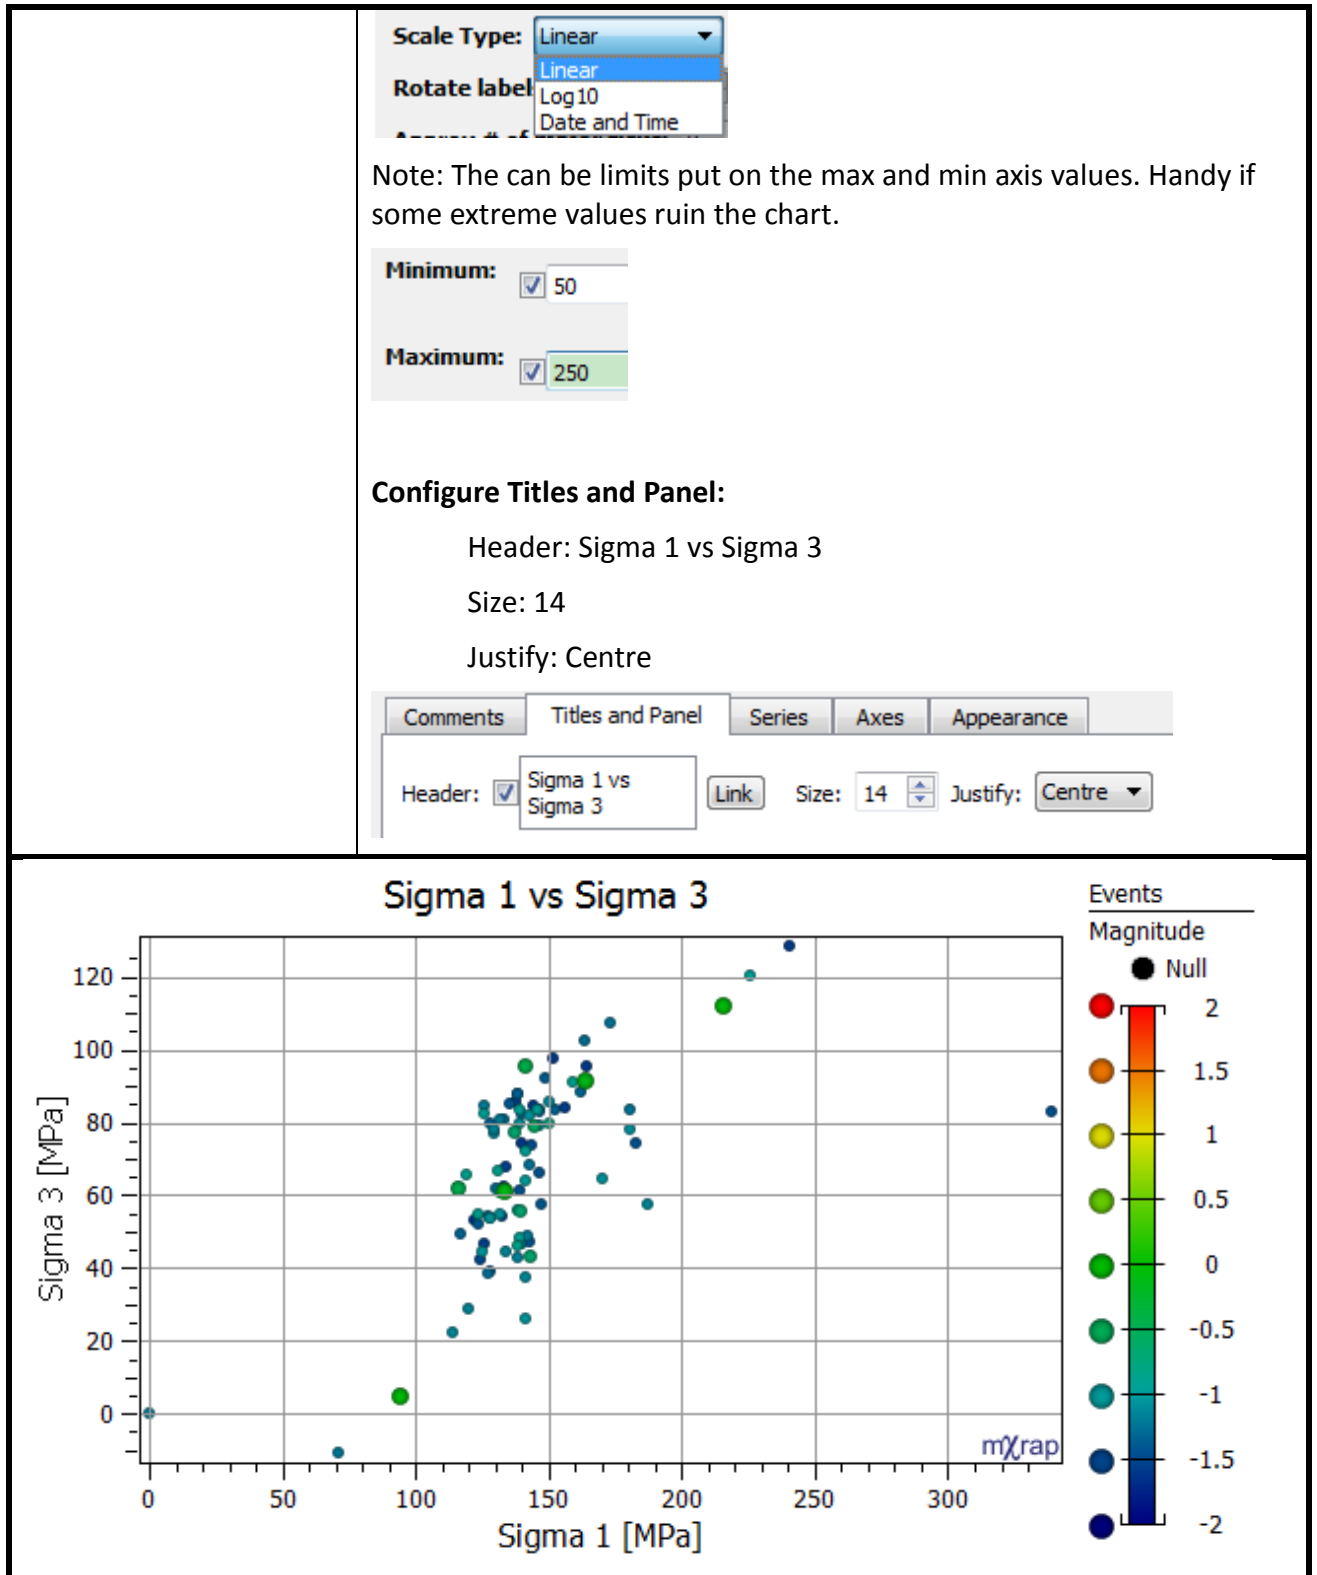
Scale Type: Linear

Linear
Log10
Date and Time

Rotate label

Note: The can be limits put on the max and min axis values. Handy if some extreme values ruin the chart.

Minimum: 50

Maximum: 250

**Configure Titles and Panel:**

Header: Sigma 1 vs Sigma 3

Size: 14

Justify: Centre

Comments | Titles and Panel | Series | Axes | Appearance

Header: Sigma 1 vs Sigma 3 Link Size: 14 Justify: Centre

Sigma 1 vs Sigma 3

Events
Magnitude
Null
2
1.5
1
0.5
0
-0.5
-1
-1.5
-2

Sigma 3 [MPa]
120
100
80
60
40
20
0

0 50 100 150 200 250 300
Sigma 1 [MPa]

mXrap